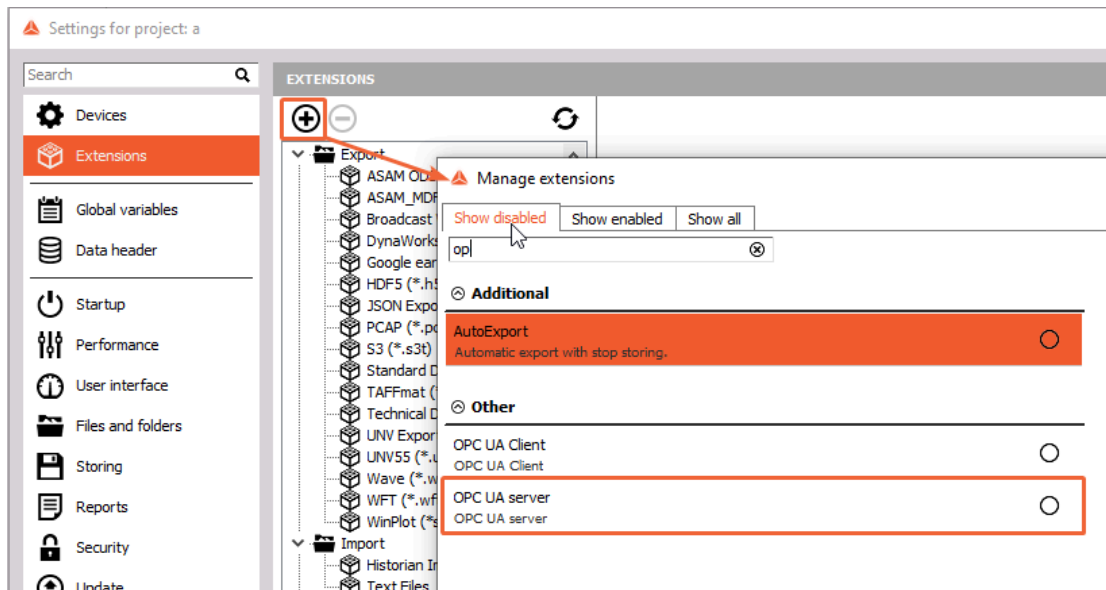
Settings for project: a

Search

Devices
Extensions
Global variables
Data header
Startup
Performance
User interface
Files and folders
Storing
Reports
Security
Update

EXTENSIONS

Export
ASAM OD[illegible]
ASAM_MDF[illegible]
Broadcast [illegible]
DynaWorks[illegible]
Google ear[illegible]
HDF5 (*.h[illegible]
JSON Expo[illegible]
PCAP (*.pc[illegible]
S3 (*.s3t)
Standard D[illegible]
TAFFmat ([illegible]
Technical D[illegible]
UNV Expor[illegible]
UNV55 (*.u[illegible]
Wave (*.w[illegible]
WFT (*.wf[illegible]
WinPlot (*s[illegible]
Import
Historian In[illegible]
Text Files

Manage extensions

Show disabled | Show enabled | Show all

op

Additional

AutoExport
Automatic export with stop storing.

Other

OPC UA Client
OPC UA Client

OPC UA server
OPC UA server